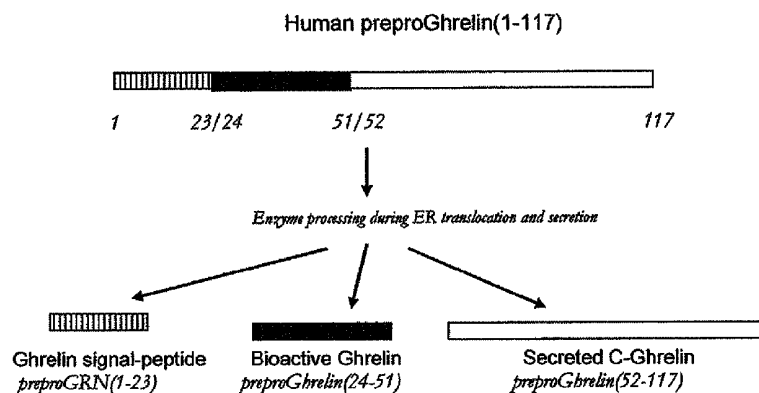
Human preproGhrelin(1-117)

1 23/24 51/52 117

Enzyme processing during ER translocation and secretion

Ghrelin signal-peptide
preproGRN(1-23)

Bioactive Ghrelin
preproGhrelin(24-51)

Secreted C-Ghrelin
preproGhrelin(52-117)